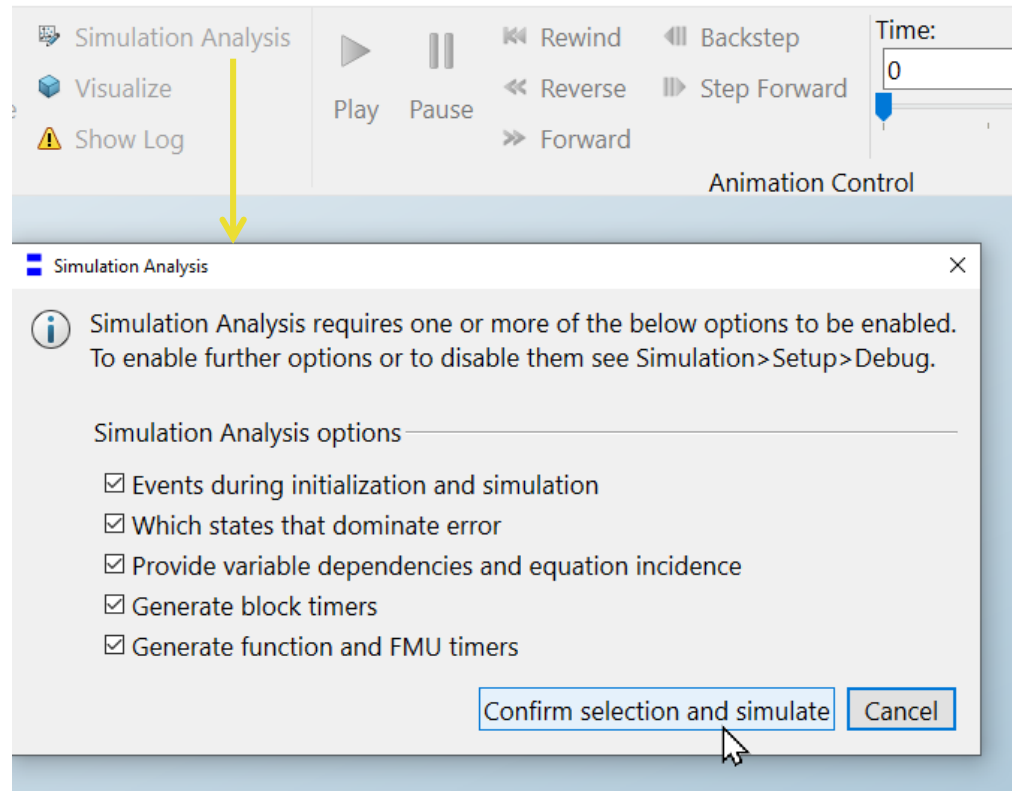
Simulation Analysis
Visualize
Show Log

Play
Pause

Rewind
Reverse
Forward

Backstep
Step Forward

Time:
0

Animation Control

Simulation Analysis

Simulation Analysis requires one or more of the below options to be enabled. To enable further options or to disable them see Simulation>Setup>Debug.

Simulation Analysis options

☑ Events during initialization and simulation
☑ Which states that dominate error
☑ Provide variable dependencies and equation incidence
☑ Generate block timers
☑ Generate function and FMU timers

Confirm selection and simulate
Cancel